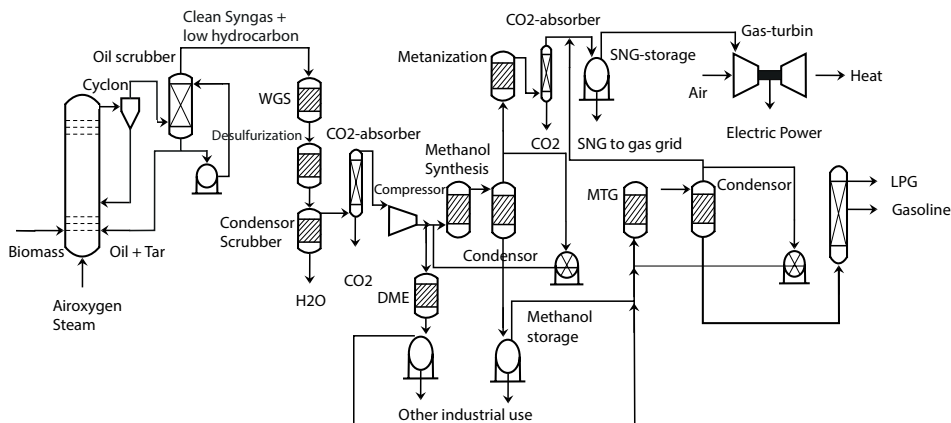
Clean Syngas + low hydrocarbon

Oil scrubber

Cyclon

WGS

Desulfurization

CO2-absorber

Condensor Scrubber

H2O

CO2

Compressor

Methanol Synthesis

Condensor

DME

Metanization

CO2-absorber

CO2

CO2

SNG-storage

Gas-turbin

Air

Heat

Electric Power

SNG to gas grid

MTG

Condensor

LPG

Gasoline

Methanol storage

Other industrial use

Biomass

Oil + Tar

Airoxygen Steam